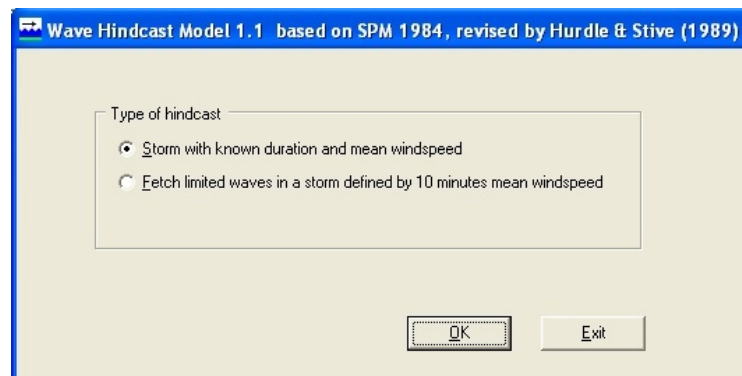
Wave Hindcast Model 1.1 based on SPM 1984, revised by Hurdle & Stive (1989)

Type of hindcast

Storm with known duration and mean windspeed

Fetch limited waves in a storm defined by 10 minutes mean windspeed

OK

Exit